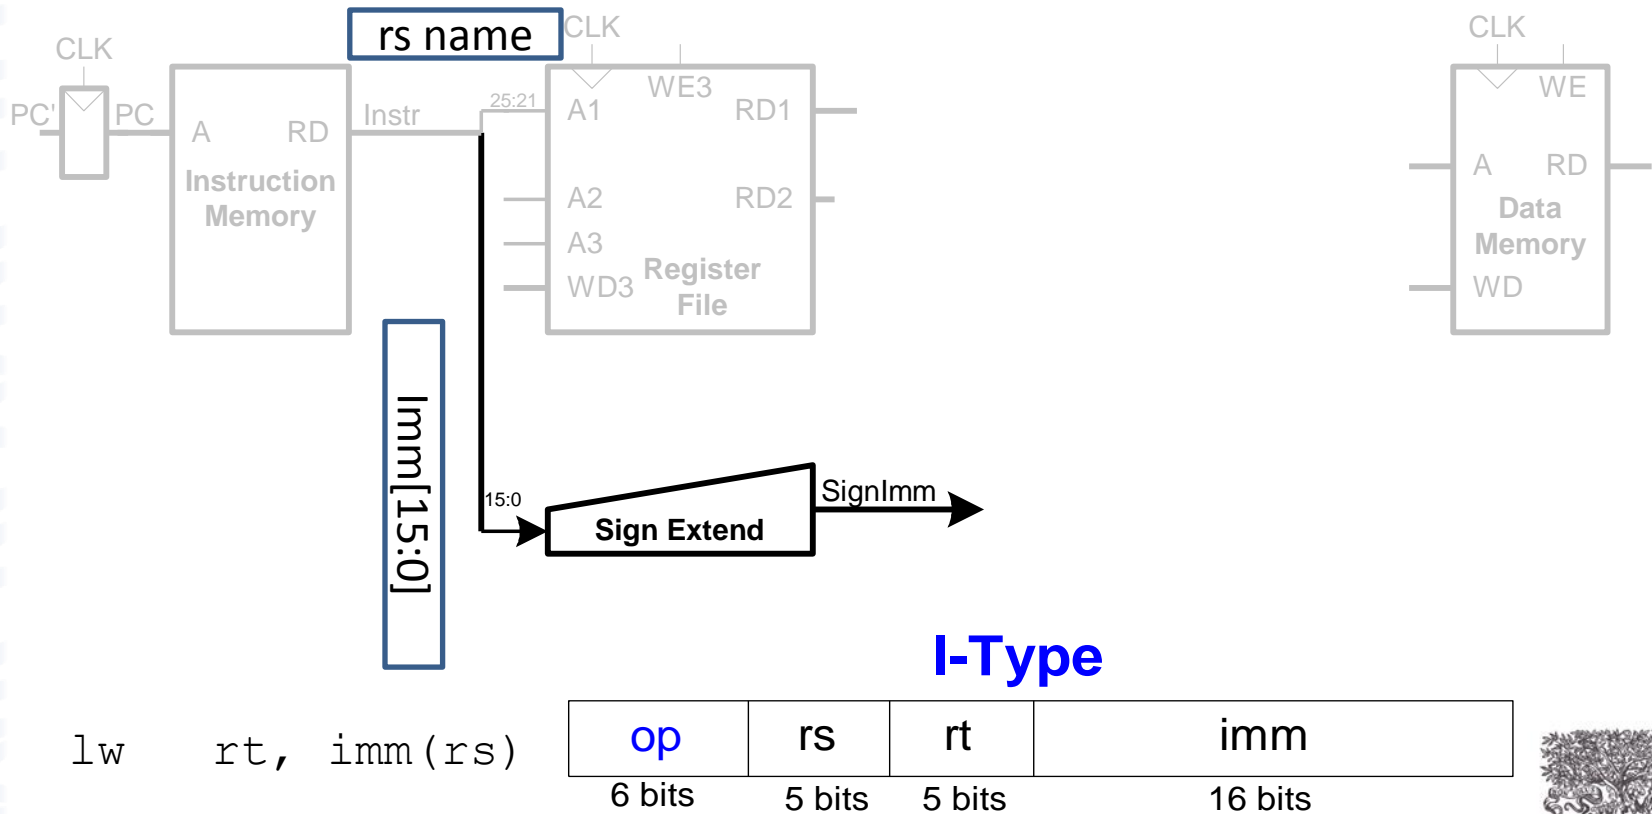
CLK

PC'

PC

A

RD

Instruction Memory

rs name

Instr

25:21

CLK

WE3

A1

RD1

A2

RD2

A3

WD3

Register File

CLK

WE

A

RD

Data Memory

WD

Imm[15:0]

15:0

Sign Extend

SignImm

I-Type

lw rt, imm(rs)

| op | rs | rt | imm |
|---|---|---|---|
| 6 bits | 5 bits | 5 bits | 16 bits |